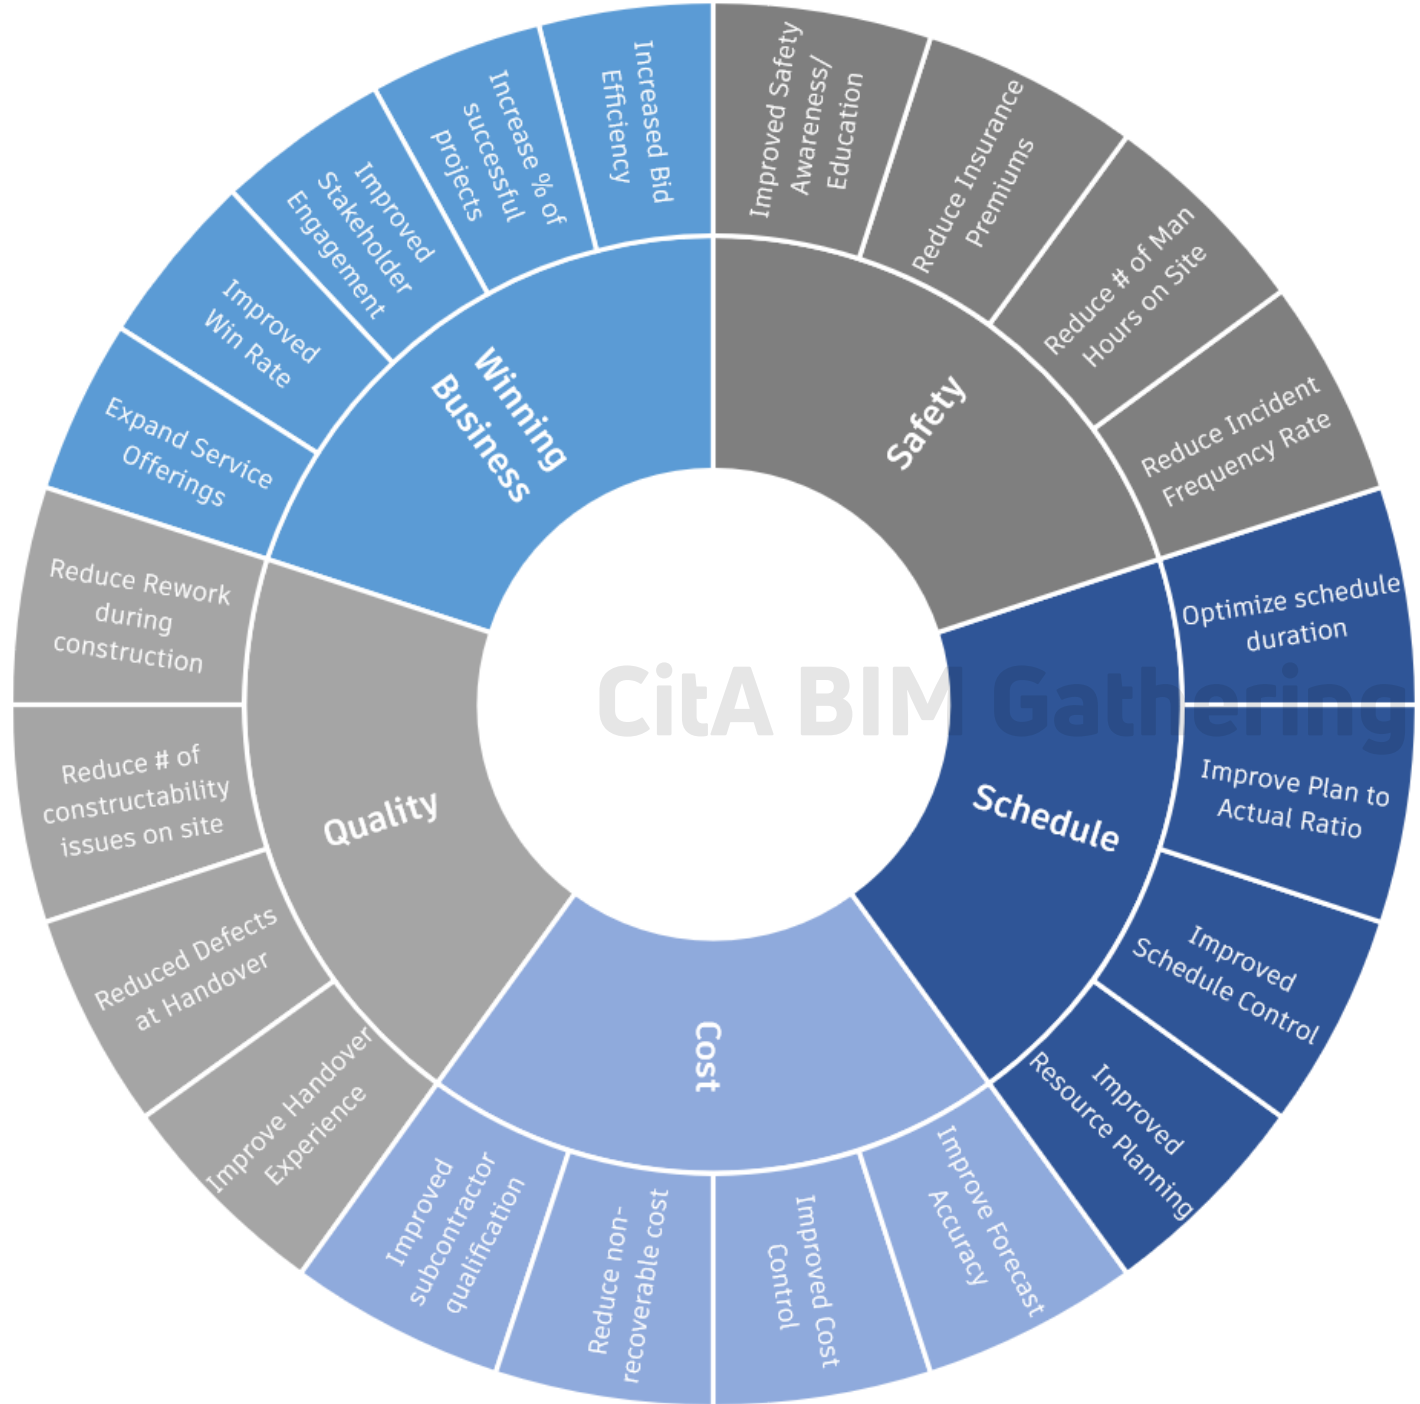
Winning Business

Increased Bid Efficiency

Increase % of successful projects

Improved Stakeholder Engagement

Improved Win Rate

Expand Service Offerings

Safety

Improved Safety Awareness/ Education

Reduce Insurance Premiums

Reduce # of Man Hours on Site

Reduce Incident Frequency Rate

Schedule

Optimize schedule duration

Improve Plan to Actual Ratio

Improved Schedule Control

Improved Resource Planning

Cost

Improve Forecast Accuracy

Improved Cost Control

Reduce non-recoverable cost

Improved subcontractor qualification

Quality

Improve Handover Experience

Reduced Defects at Handover

Reduce # of constructability issues on site

Reduce Rework during construction

CitA BIM Gathering